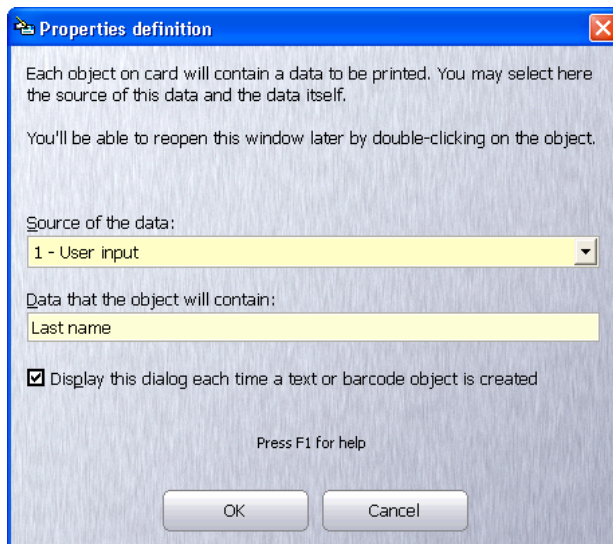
Properties definition

Each object on card will contain a data to be printed. You may select here the source of this data and the data itself.

You'll be able to reopen this window later by double-clicking on the object.

Source of the data:

1 - User input

Data that the object will contain:

Last name

Display this dialog each time a text or barcode object is created

Press F1 for help

OK

Cancel